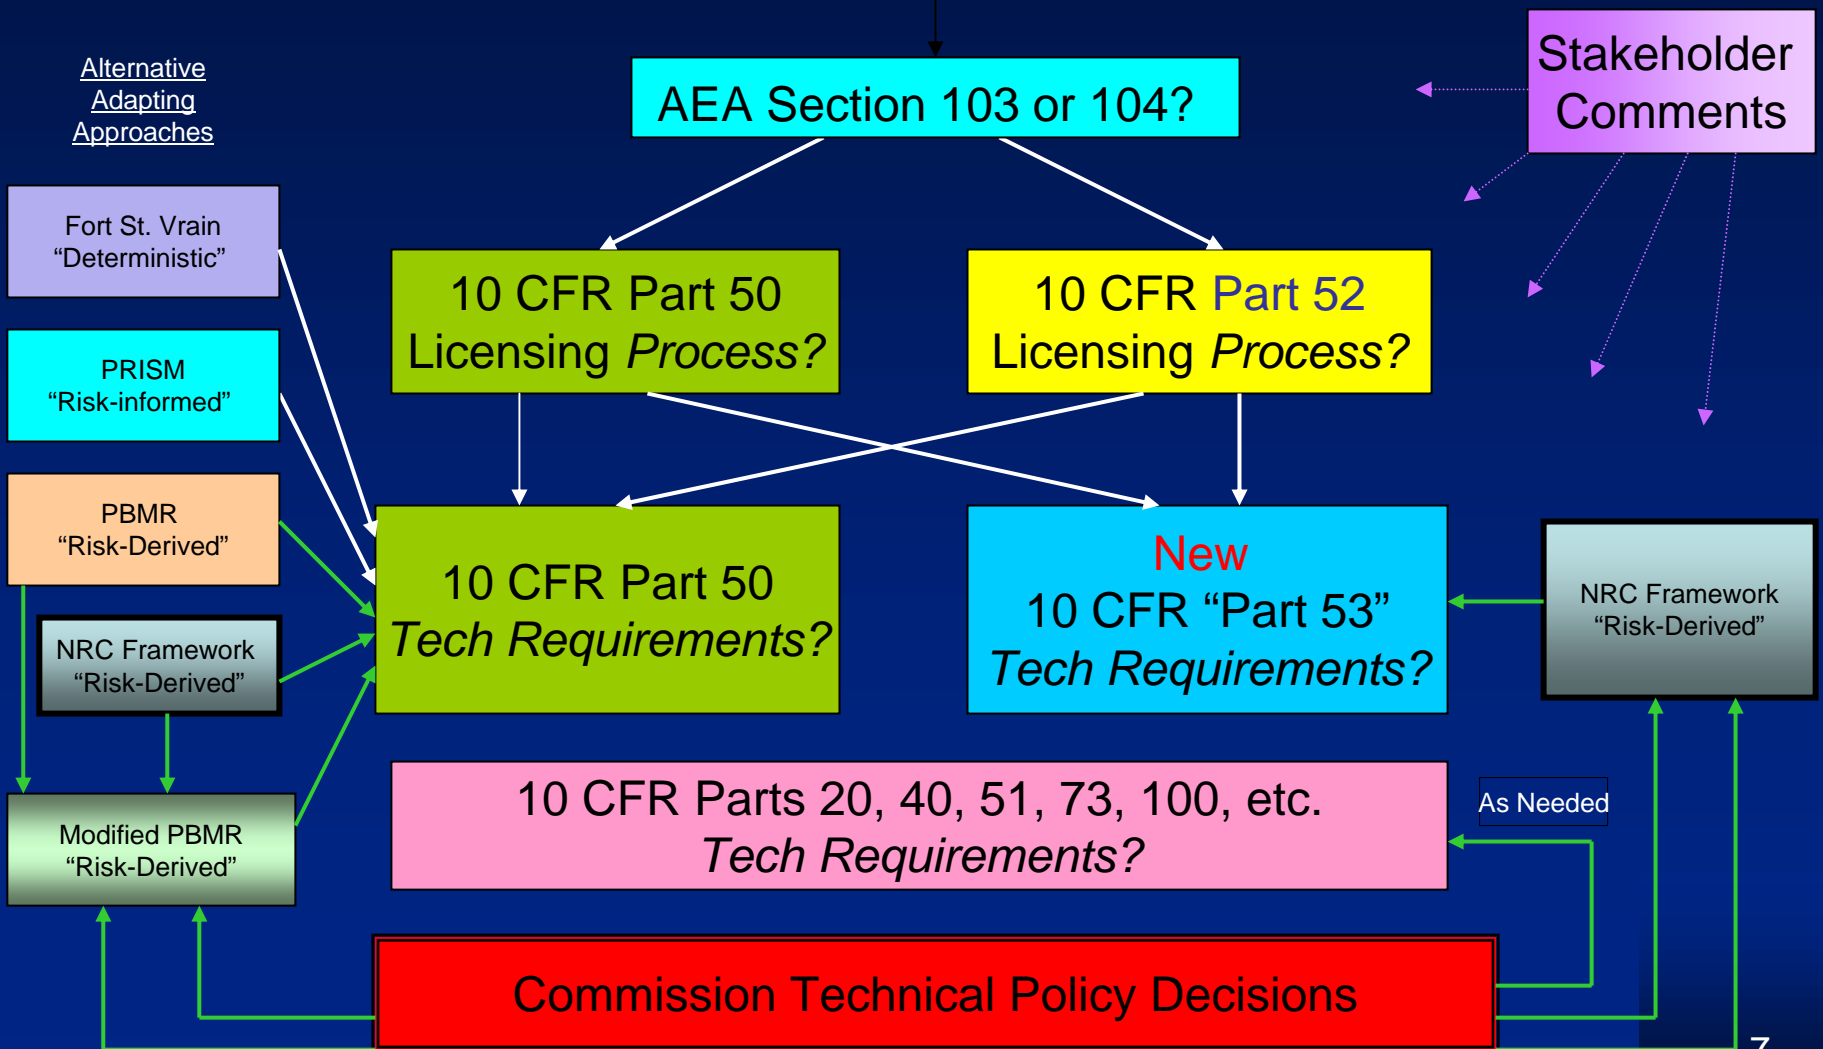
Alternative Adapting Approaches

AEA Section 103 or 104?

Stakeholder Comments

Fort St. Vrain “Deterministic”

10 CFR Part 50 Licensing *Process?*

10 CFR Part 52 Licensing *Process?*

PRISM “Risk-informed”

PBMR “Risk-Derived”

10 CFR Part 50 *Tech Requirements?*

New 10 CFR “Part 53” *Tech Requirements?*

NRC Framework “Risk-Derived”

NRC Framework “Risk-Derived”

Modified PBMR “Risk-Derived”

10 CFR Parts 20, 40, 51, 73, 100, etc. *Tech Requirements?*

As Needed

Commission Technical Policy Decisions

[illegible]